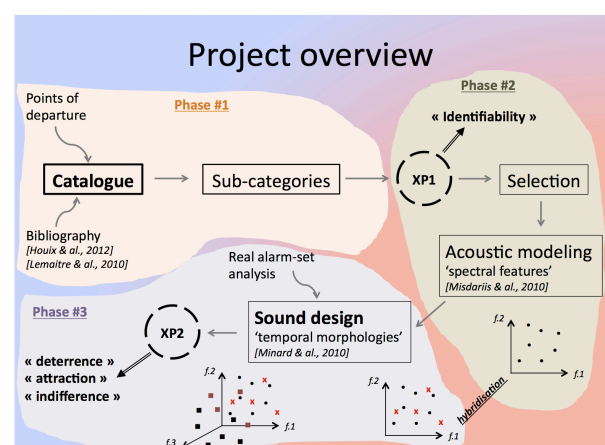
Project overview

Phase #1

Points of departure

Catalogue

Bibliography
[Houix & al., 2012]
[Lemaitre & al., 2010]

Sub-categories

Phase #2

« Identifiability »

XP1

Selection

Acoustic modeling
'spectral features'
[Misdariis & al., 2010]

Real alarm-set analysis

Phase #3

XP2

« deterrence »
« attraction »
« indifference »

Sound design
'temporal morphologies'
[Minard & al., 2010]

hybridisation

f.2
f.1

f.2
f.1

f.2
f.1
f.3